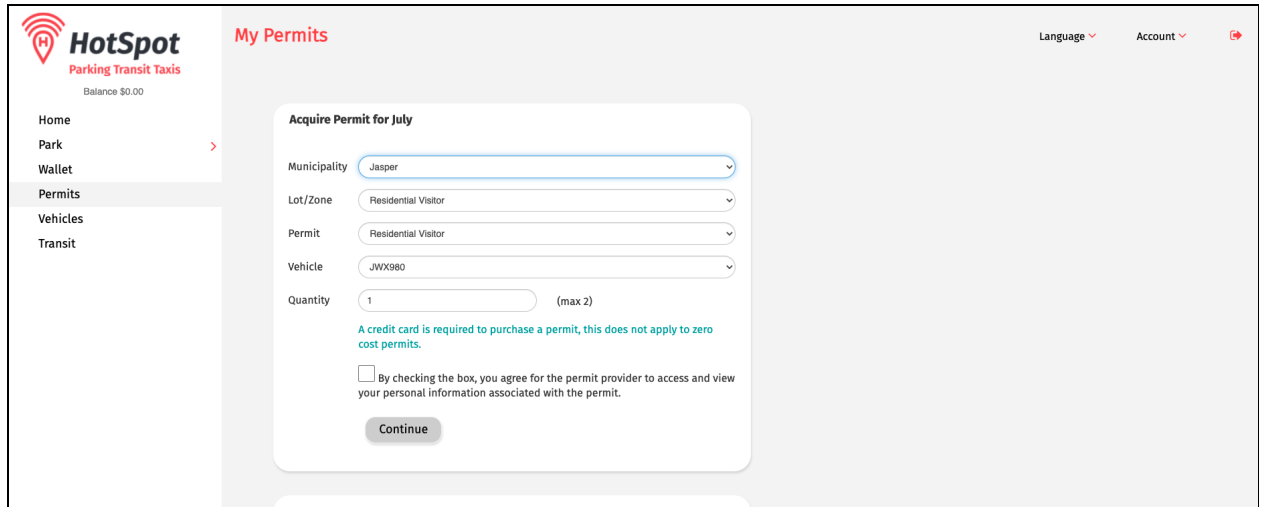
H HotSpot
Parking Transit Taxis
Balance $0.00

Home
Park
Wallet
Permits
Vehicles
Transit

My Permits

Language

Account

Acquire Permit for July

Municipality Jasper

Lot/Zone Residential Visitor

Permit Residential Visitor

Vehicle JWX980

Quantity 1 (max 2)

A credit card is required to purchase a permit, this does not apply to zero cost permits.

By checking the box, you agree for the permit provider to access and view your personal information associated with the permit.

Continue